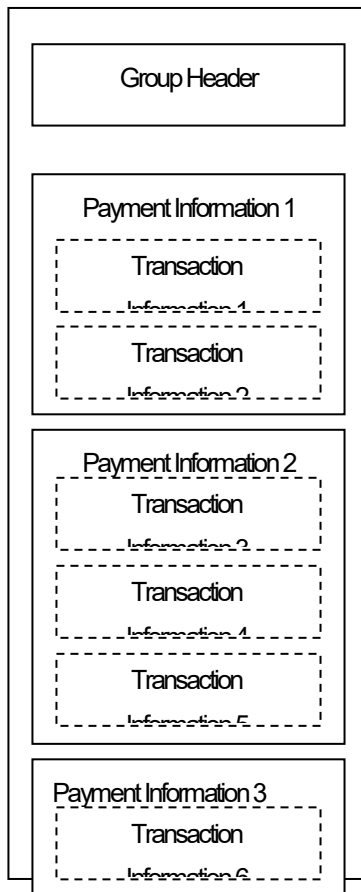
Group Header

Payment Information 1

Transaction Information 1

Transaction Information 2

Payment Information 2

Transaction Information 3

Transaction Information 4

Transaction Information 5

Payment Information 3

Transaction Information 6